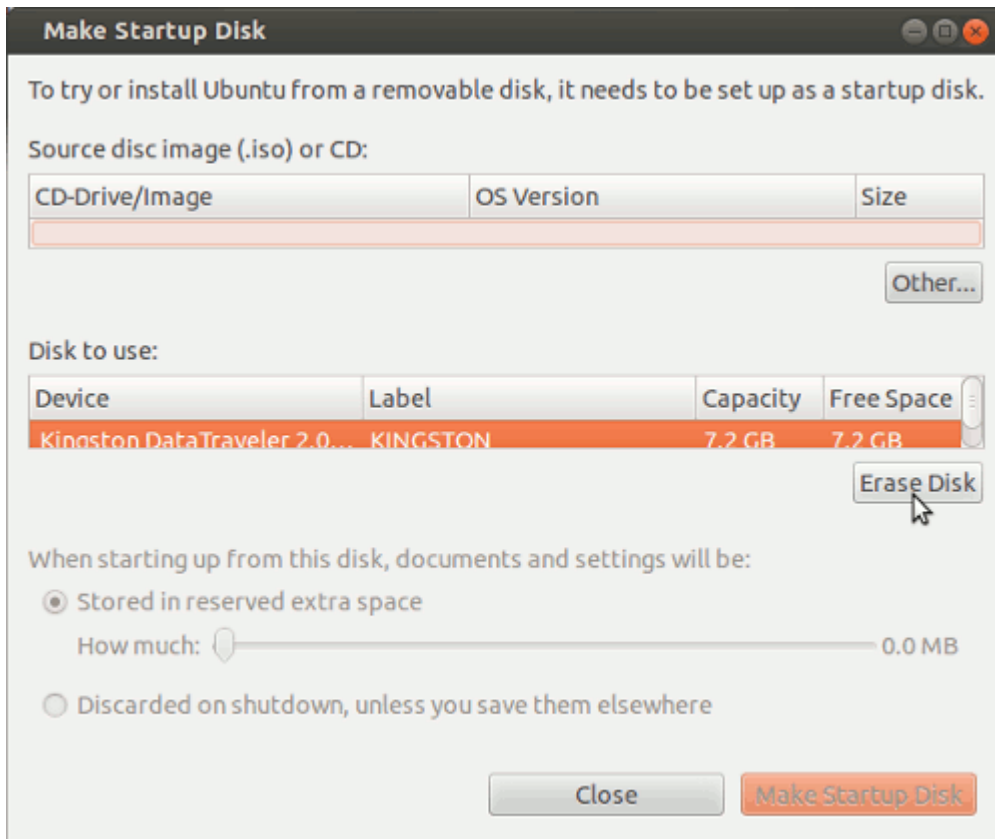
Make Startup Disk

To try or install Ubuntu from a removable disk, it needs to be set up as a startup disk.

Source disc image (.iso) or CD:

| CD-Drive/Image | OS Version | Size |
|---|---|---|
| | | |

Other...

Disk to use:

| Device | Label | Capacity | Free Space |
|---|---|---|---|
| Kingston DataTraveler 2.0... | KINGSTON | 7.2 GB | 7.2 GB |

Erase Disk

When starting up from this disk, documents and settings will be:

Stored in reserved extra space

How much: 0.0 MB

Discarded on shutdown, unless you save them elsewhere

Close

Make Startup Disk